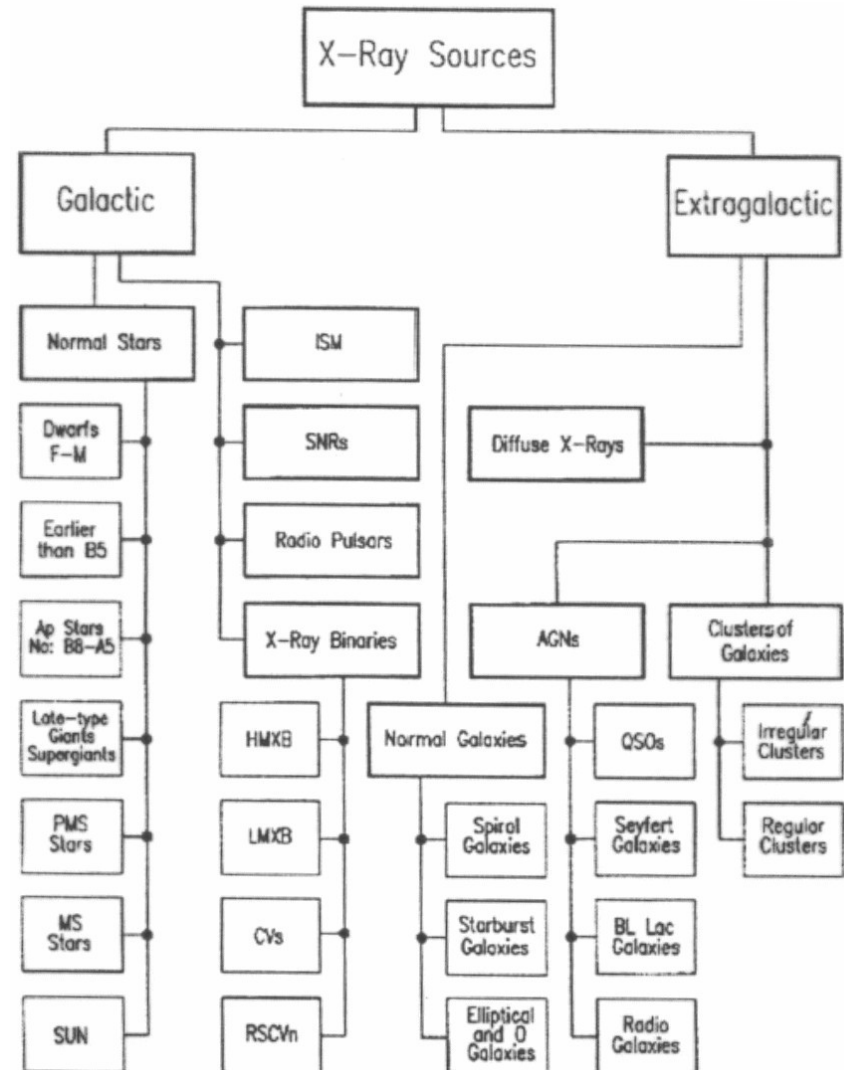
X-Ray Sources

Galactic

Extragalactic

Normal Stars

ISM

Dwarfs F-M

SNRs

Diffuse X-Rays

Earlier than B5

Radio Pulsars

Ap Stars No: B8-A5

X-Ray Binaries

AGNs

Clusters of Galaxies

Late-type Giants Supergiants

HMXB

Normal Galaxies

QSOs

Irregular Clusters

PMS Stars

LMXB

Spiral Galaxies

Seyfert Galaxies

Regular Clusters

MS Stars

CVs

Starburst Galaxies

BL Lac Galaxies

SUN

RSCVn

Elliptical and 0 Galaxies

Radio Galaxies